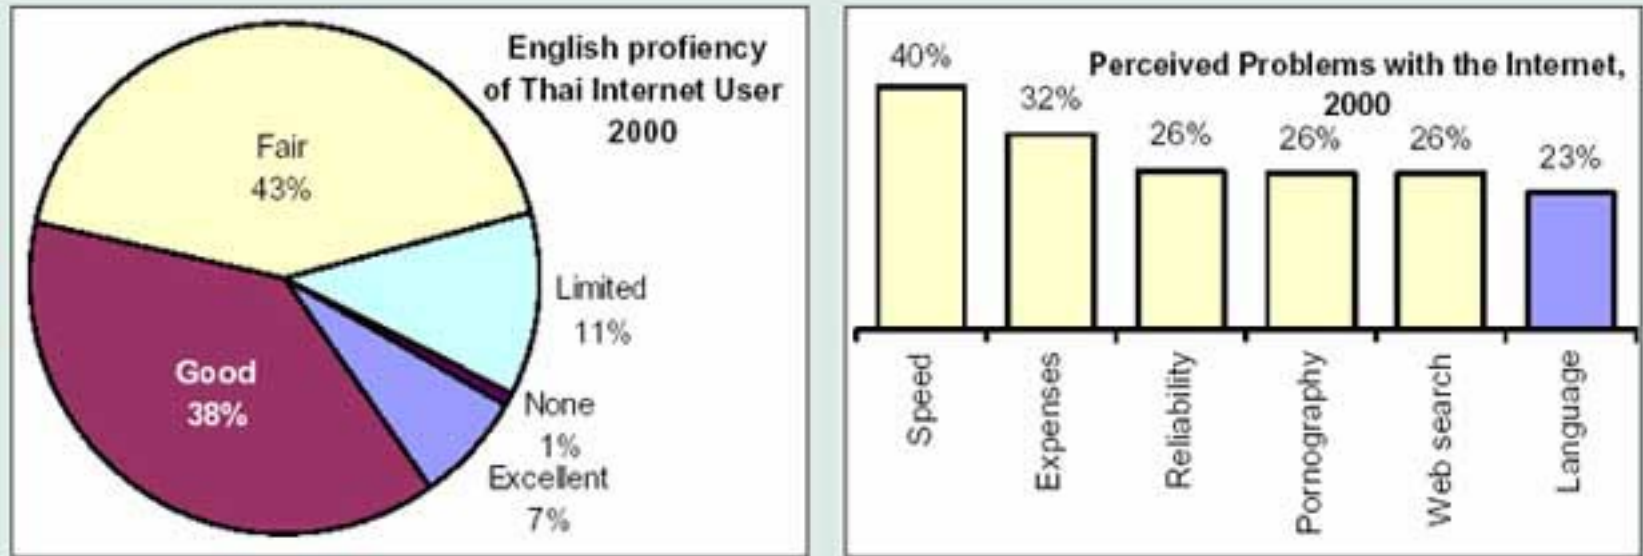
English profiency of Thai Internet User 2000

Fair 43%

Limited 11%

Good 38%

None 1%

Excellent 7%

Perceived Problems with the Internet, 2000

40%

32%

26%

26%

26%

23%

Speed

Expenses

Reliability

Pornography

Web search

Language